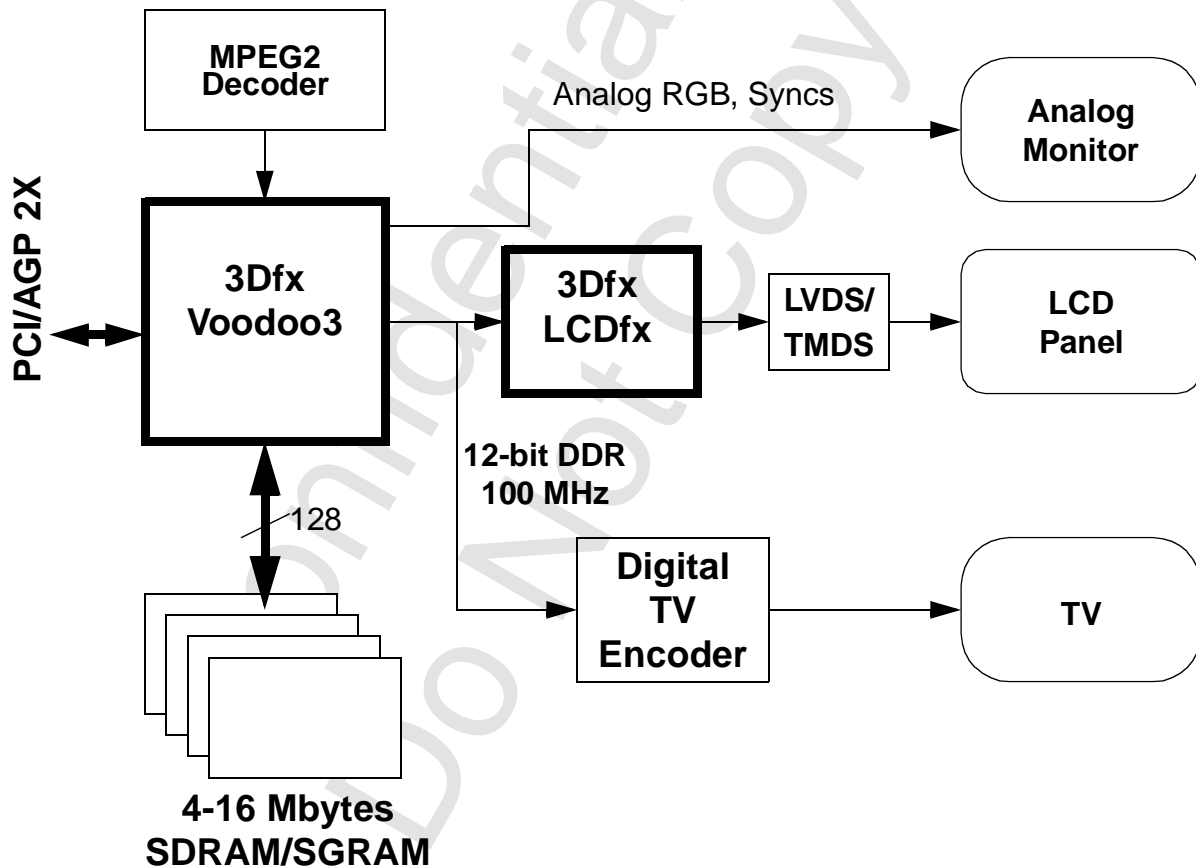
MPEG2 Decoder

Analog RGB, Syncs

Analog Monitor

PCI/AGP 2X

3Dfx Voodoo3

3Dfx LCDfx

LVDS/ TMDS

LCD Panel

12-bit DDR 100 MHz

128

Digital TV Encoder

TV

4-16 Mbytes SDRAM/SGRAM

Confidential Do Not Copy